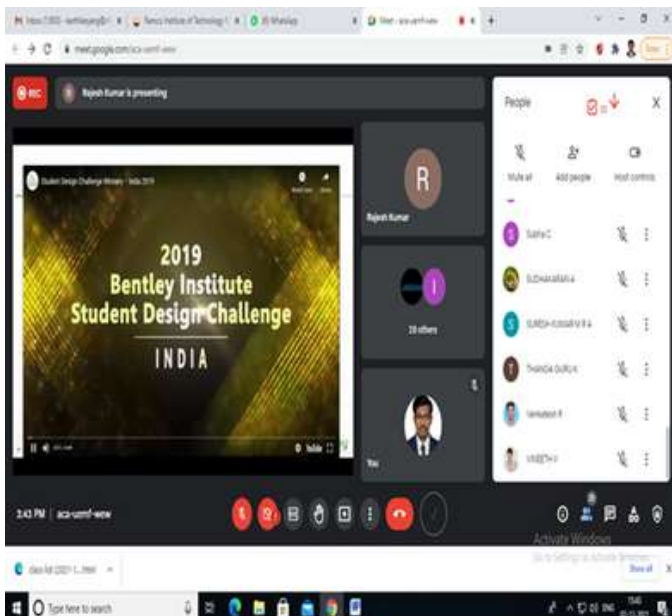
Inbox (1,003) - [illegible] | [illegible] Institute of Technology | (6) WhatsApp | Meet - aca-uemf-wew

meet.google.com/aca-uemf-wew

REC

Rajesh Kumar is presenting

Student Design Challenge Winners - India 2019

2019
Bentley Institute
Student Design Challenge
INDIA

YouTube

R

Rajesh Kumar

28 others

You

People

Mute all

Add people

Host controls

Subha C

SUDHAKARAN A

SURESH KUMAR V R A

THANGA DURAI K

Venkatesh R

VINEETH V

3:43 PM | aca-uemf-wew

Activate Windows
Go to Settings to activate Windows.

class list (2021-1....html

Show all

Type here to search